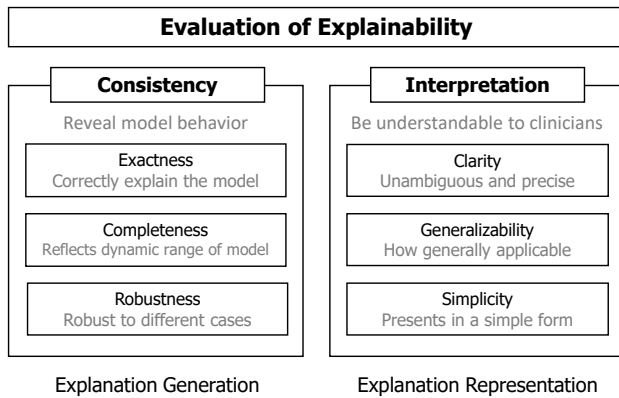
Evaluation of Explainability

Consistency

Reveal model behavior

Exactness
Correctly explain the model

Completeness
Reflects dynamic range of model

Robustness
Robust to different cases

Explanation Generation

Interpretation

Be understandable to clinicians

Clarity
Unambiguous and precise

Generalizability
How generally applicable

Simplicity
Presents in a simple form

Explanation Representation